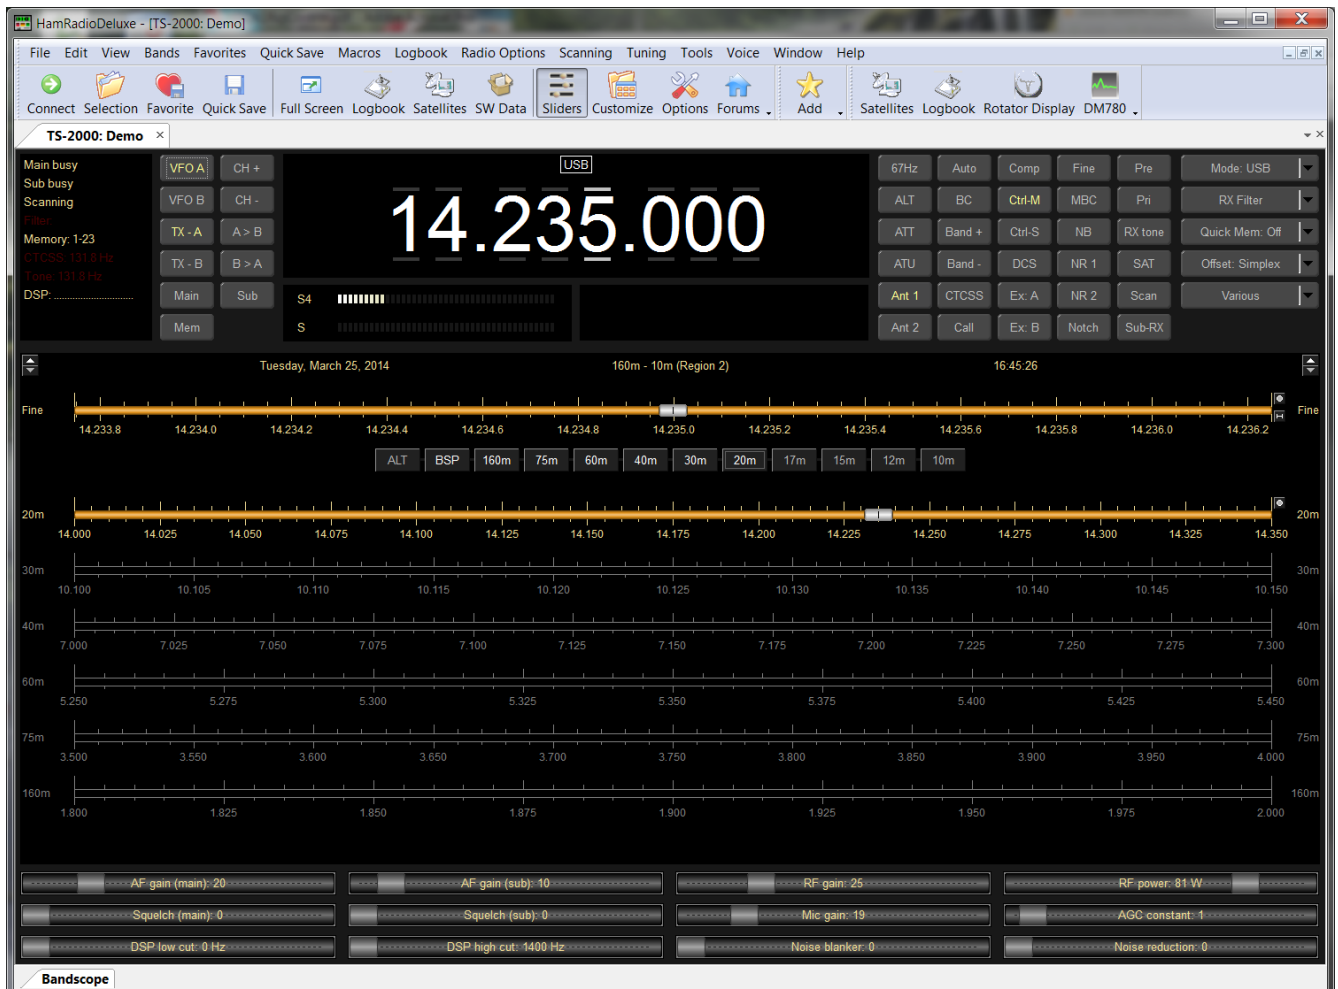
HamRadioDeluxe - [TS-2000: Demo]

File Edit View Bands Favorites Quick Save Macros Logbook Radio Options Scanning Tuning Tools Voice Window Help

Connect Selection Favorite Quick Save Full Screen Logbook Satellites SW Data Sliders Customize Options Forums Add Satellites Logbook Rotator Display DM780

TS-2000: Demo

Main busy
Sub busy
Scanning
Filter
Memory: 1-23
CTCSS: 131.8 Hz
Tone: 131.8 Hz
DSP: ....................

VFO A CH +
VFO B CH -
TX - A A > B
TX - B B > A
Main Sub
Mem

USB
14.235.000

S4
S

67Hz Auto Comp Fine Pre Mode: USB
ALT BC Ctrl-M MBC Pri RX Filter
ATT Band + Ctrl-S NB RX tone Quick Mem: Off
ATU Band - DCS NR 1 SAT Offset: Simplex
Ant 1 CTCSS Ex: A NR 2 Scan Various
Ant 2 Call Ex: B Notch Sub-RX

Tuesday, March 25, 2014 160m - 10m (Region 2) 16:45:26

Fine
14.233.8 14.234.0 14.234.2 14.234.4 14.234.6 14.234.8 14.235.0 14.235.2 14.235.4 14.235.6 14.235.8 14.236.0 14.236.2
Fine

ALT BSP 160m 75m 60m 40m 30m 20m 17m 15m 12m 10m

20m
14.000 14.025 14.050 14.075 14.100 14.125 14.150 14.175 14.200 14.225 14.250 14.275 14.300 14.325 14.350
20m

30m
10.100 10.105 10.110 10.115 10.120 10.125 10.130 10.135 10.140 10.145 10.150
30m

40m
7.000 7.025 7.050 7.075 7.100 7.125 7.150 7.175 7.200 7.225 7.250 7.275 7.300
40m

60m
5.250 5.275 5.300 5.325 5.350 5.375 5.400 5.425 5.450
60m

75m
3.500 3.550 3.600 3.650 3.700 3.750 3.800 3.850 3.900 3.950 4.000
75m

160m
1.800 1.825 1.850 1.875 1.900 1.925 1.950 1.975 2.000
160m

AF gain (main): 20 AF gain (sub): 10 RF gain: 25 RF power: 81 W
Squelch (main): 0 Squelch (sub): 0 Mic gain: 19 AGC constant: 1
DSP low cut: 0 Hz DSP high cut: 1400 Hz Noise blanker: 0 Noise reduction: 0

Bandscope